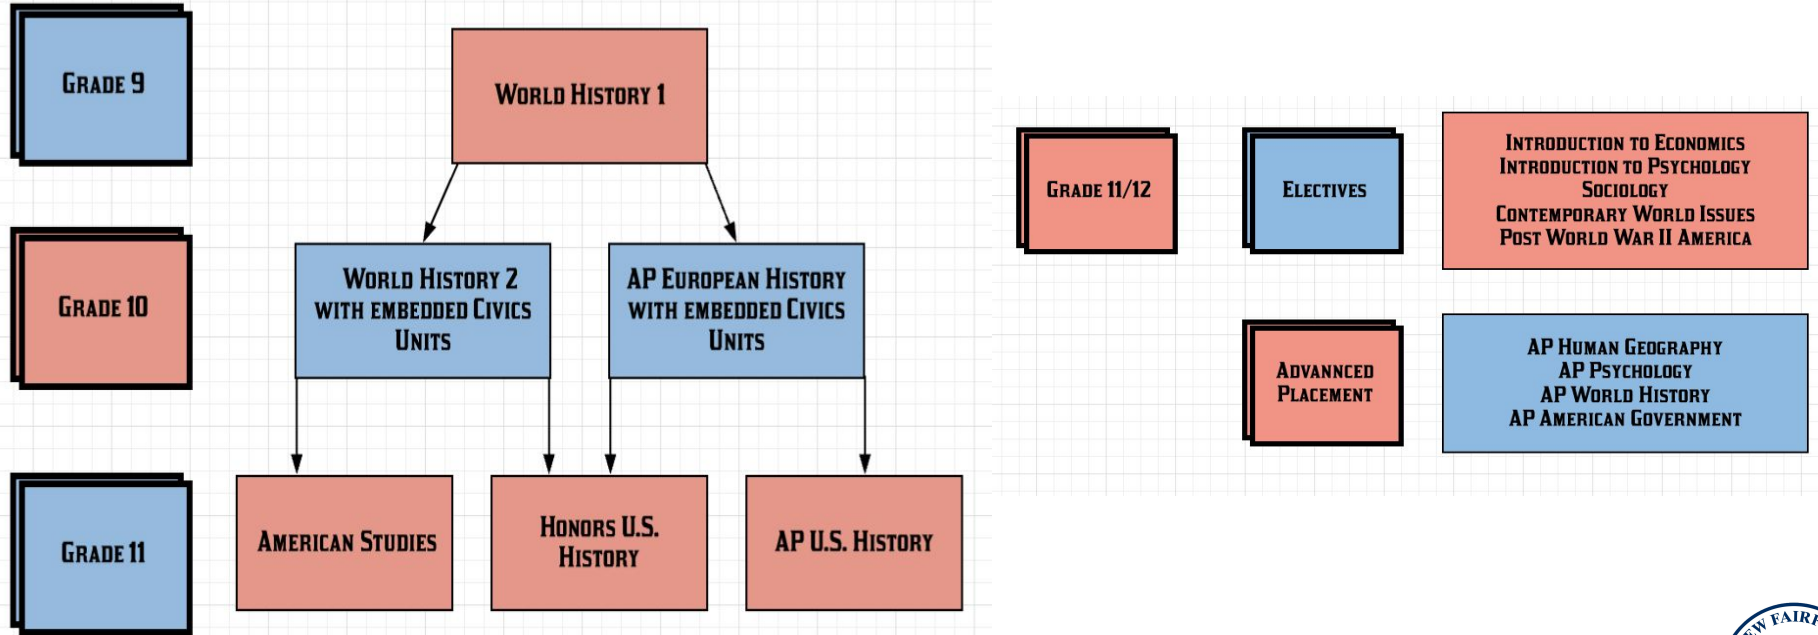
Grade 9

World History 1

Grade 10

World History 2 with Embedded Civics Units

AP European History with Embedded Civics Units

Grade 11

American Studies

Honors U.S. History

AP U.S. History

Grade 11/12

Electives

Introduction to Economics
Introduction to Psychology
Sociology
Contemporary World Issues
Post World War II America

Advanced Placement

AP Human Geography
AP Psychology
AP World History
AP American Government

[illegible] Fair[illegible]